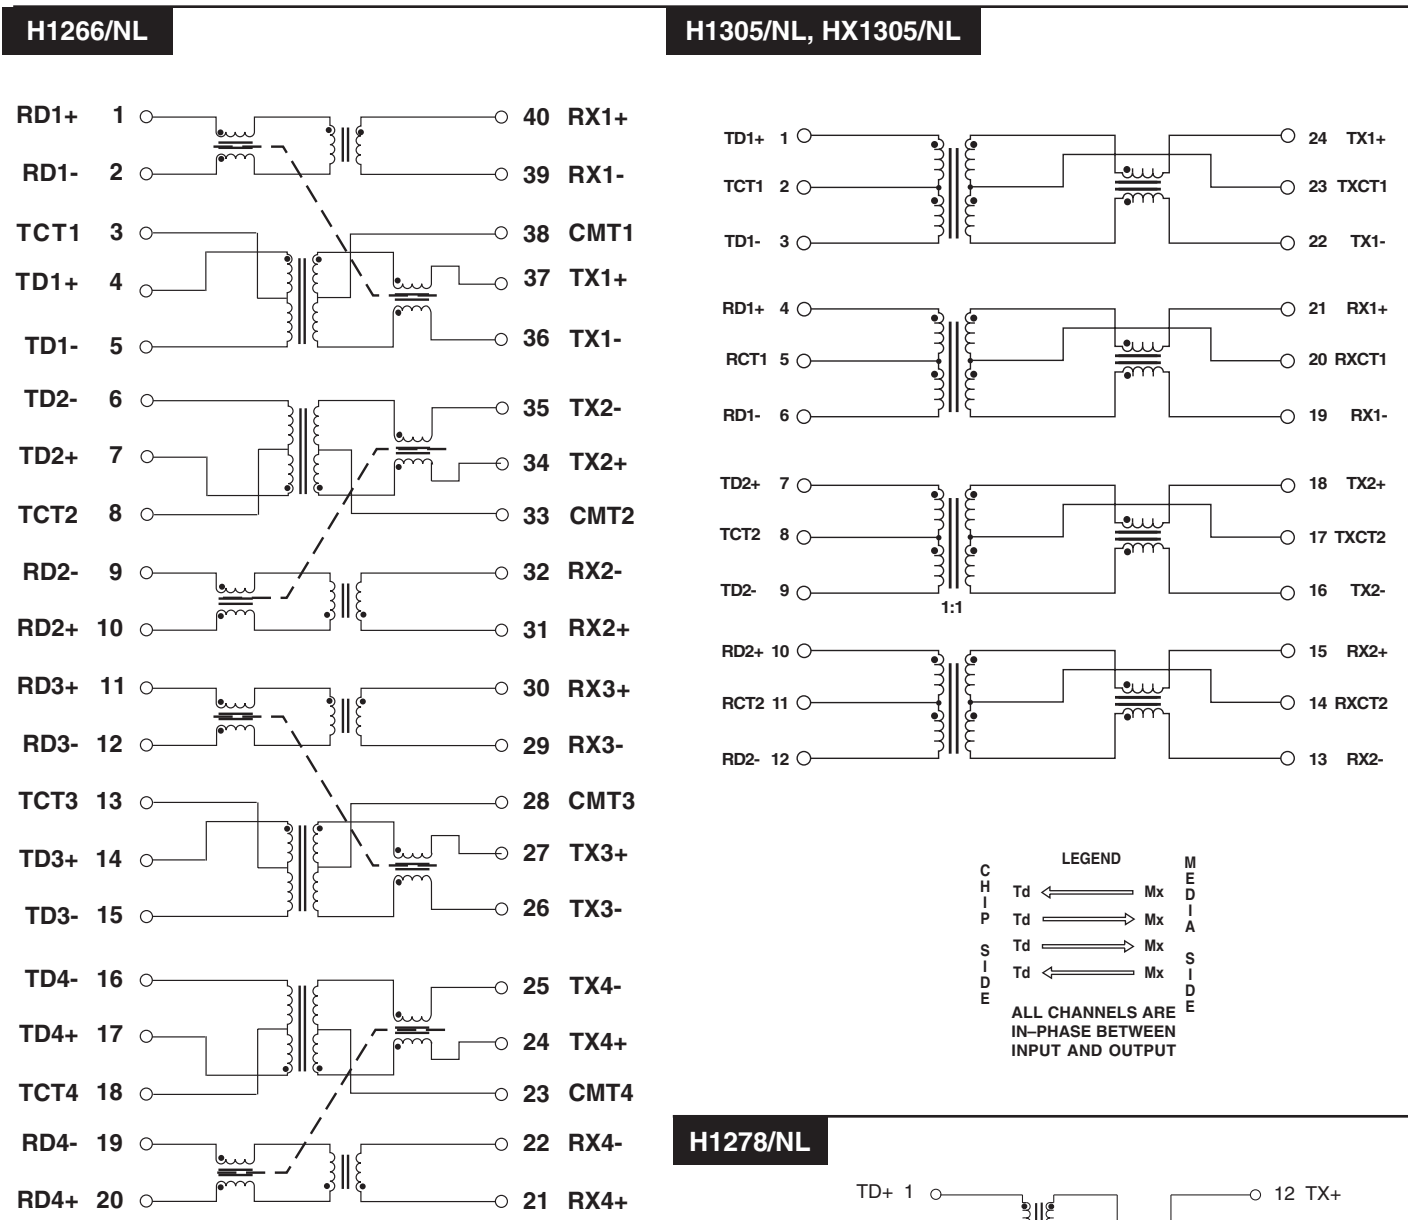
H1266/NL

RD1+ 1
RD1- 2
TCT1 3
TD1+ 4
TD1- 5
TD2- 6
TD2+ 7
TCT2 8
RD2- 9
RD2+ 10
RD3+ 11
RD3- 12
TCT3 13
TD3+ 14
TD3- 15
TD4- 16
TD4+ 17
TCT4 18
RD4- 19
RD4+ 20

40 RX1+
39 RX1-
38 CMT1
37 TX1+
36 TX1-
35 TX2-
34 TX2+
33 CMT2
32 RX2-
31 RX2+
30 RX3+
29 RX3-
28 CMT3
27 TX3+
26 TX3-
25 TX4-
24 TX4+
23 CMT4
22 RX4-
21 RX4+

H1305/NL, HX1305/NL

TD1+ 1
TCT1 2
TD1- 3
RD1+ 4
RCT1 5
RD1- 6
TD2+ 7
TCT2 8
TD2- 9
1:1
RD2+ 10
RCT2 11
RD2- 12

24 TX1+
23 TXCT1
22 TX1-
21 RX1+
20 RXCT1
19 RX1-
18 TX2+
17 TXCT2
16 TX2-
15 RX2+
14 RXCT2
13 RX2-

LEGEND
CHIP SIDE
Td Mx
Td Mx
Td Mx
Td Mx
MEDIA SIDE
ALL CHANNELS ARE IN–PHASE BETWEEN INPUT AND OUTPUT

H1278/NL

TD+ 1
12 TX+